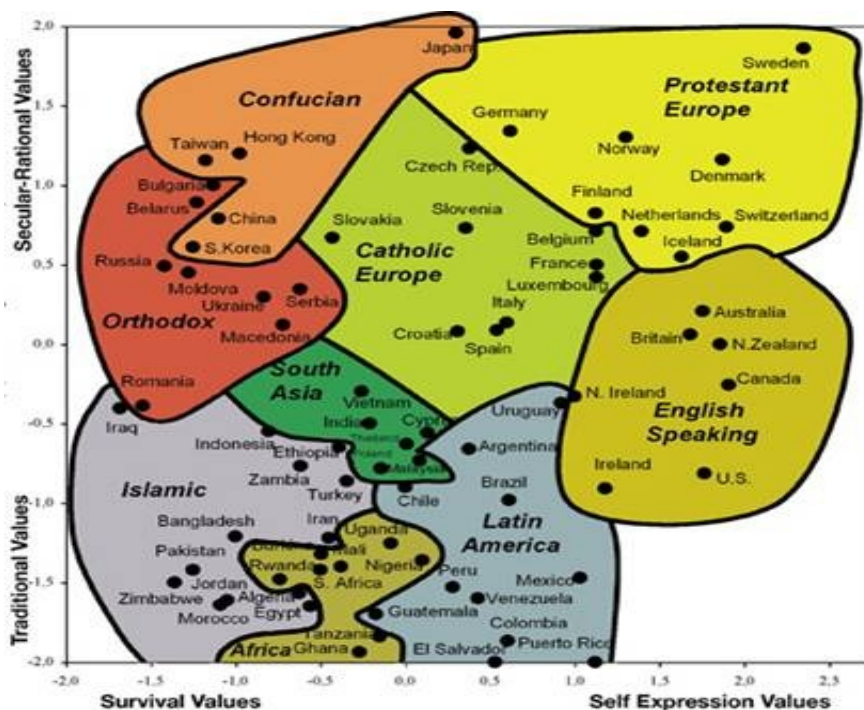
Secular-Rational Values

2,0
1,5
1,0
0,5
0,0
-0,5
-1,0
-1,5
-2,0

Traditional Values

Japan
Confucian
Taiwan
Hong Kong
Bulgaria
Belarus
China
S.Korea
Russia
Moldova
Ukraine
Serbia
Orthodox
Macedonia
Romania
Protestant Europe
Sweden
Germany
Norway
Czech Rep.
Denmark
Finland
Netherlands
Switzerland
Slovakia
Slovenia
Catholic Europe
Belgium
Iceland
France
Luxembourg
Italy
Croatia
Spain
Australia
Britain
N.Zealand
Canada
South Asia
Vietnam
India
Cyprus
Thailand
Poland
Malaysia
Iraq
Indonesia
Ethiopia
Zambia
Turkey
Chile
Uruguay
N. Ireland
English Speaking
Argentina
Ireland
U.S.
Islamic
Brazil
Bangladesh
Iran
Uganda
Latin America
Pakistan
Burkina
Mali
Nigeria
Rwanda
S. Africa
Peru
Jordan
Mexico
Zimbabwe
Algeria
Venezuela
Morocco
Egypt
Guatemala
Colombia
Tanzania
Africa
Ghana
El Salvador
Puerto Rico

-2,0
-1,5
-1,0
-0,5
0,0
0,5
1,0
1,5
2,0
2,5

Survival Values
Self Expression Values